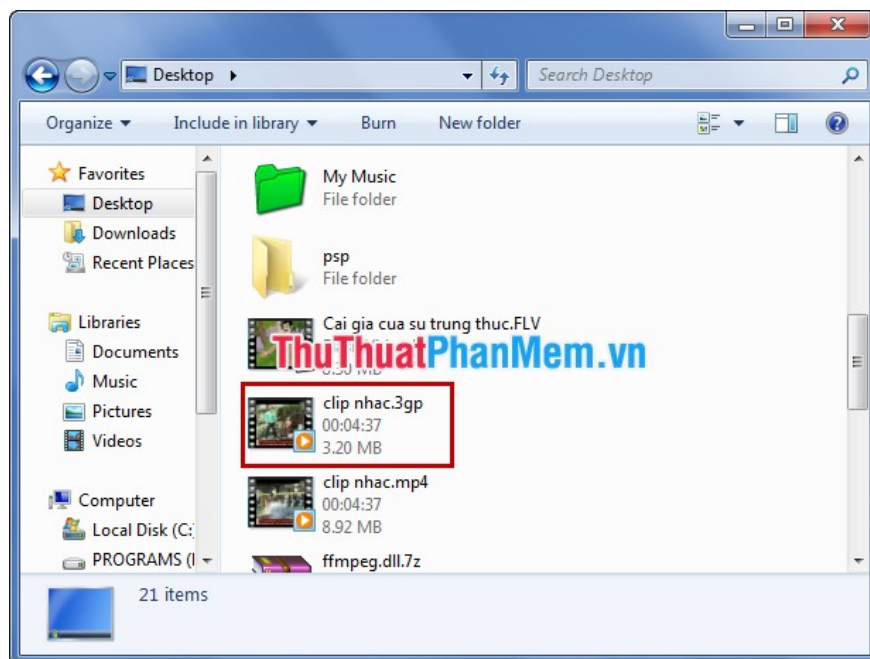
Desktop ▸

Search Desktop

Organize ▾ Include in library ▾ Burn New folder

Favorites
Desktop
Downloads
Recent Places

Libraries
Documents
Music
Pictures
Videos

Computer
Local Disk (C:
PROGRAMS (I

My Music
File folder

psp
File folder

Cai gia cua su trung thuc.FLV
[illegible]
8.50 MB

ThuThuatPhanMem.vn

clip nhac.3gp
00:04:37
3.20 MB

clip nhac.mp4
00:04:37
8.92 MB

ffmpeg.dll.7z

21 items